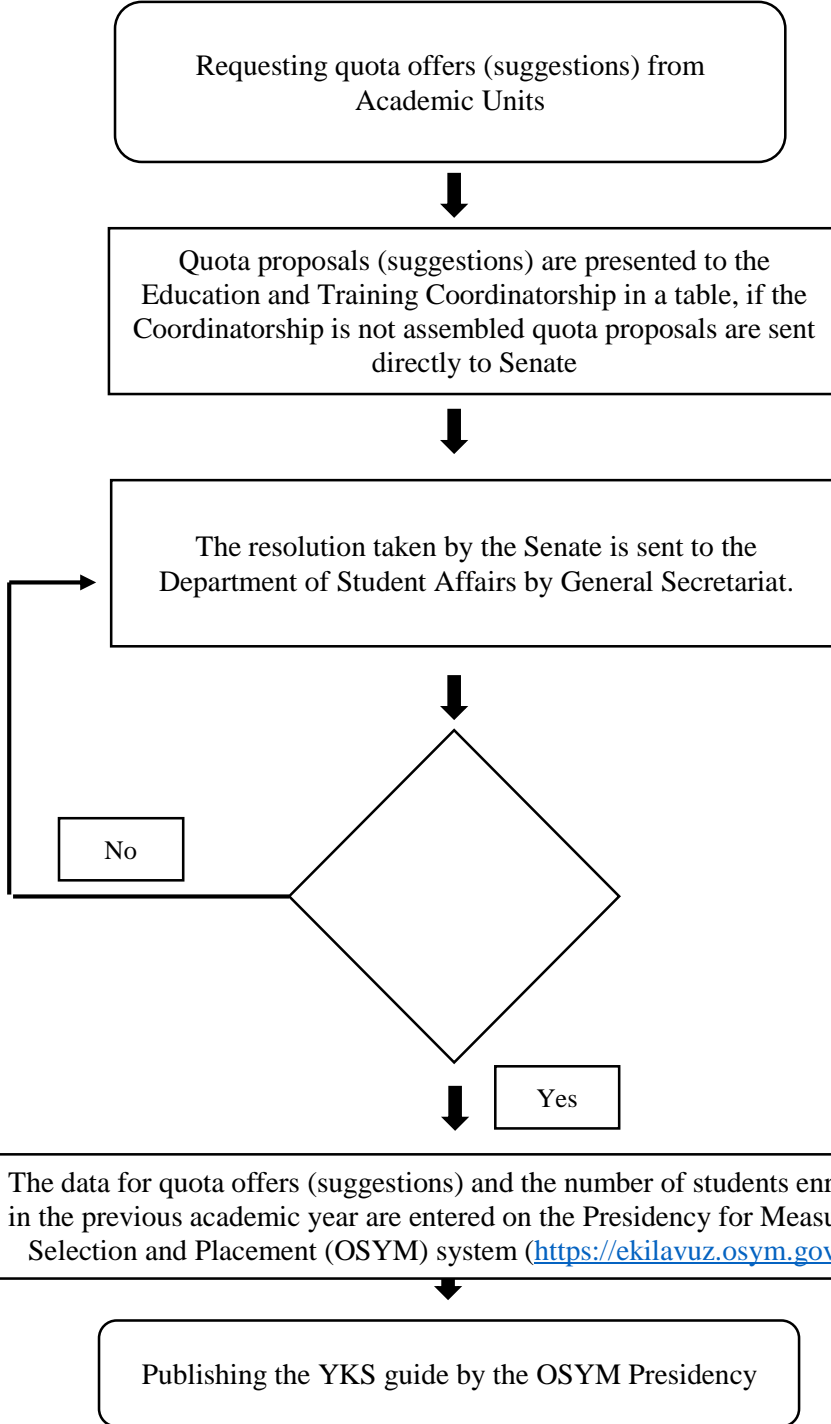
Requesting quota offers (suggestions) from Academic Units

Quota proposals (suggestions) are presented to the Education and Training Coordinatorship in a table, if the Coordinatorship is not assembled quota proposals are sent directly to Senate

The resolution taken by the Senate is sent to the Department of Student Affairs by General Secretariat.

No

Yes

The data for quota offers (suggestions) and the number of students enr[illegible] in the previous academic year are entered on the Presidency for Measu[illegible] Selection and Placement (OSYM) system (https://ekilavuz.osym.gov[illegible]

Publishing the YKS guide by the OSYM Presidency